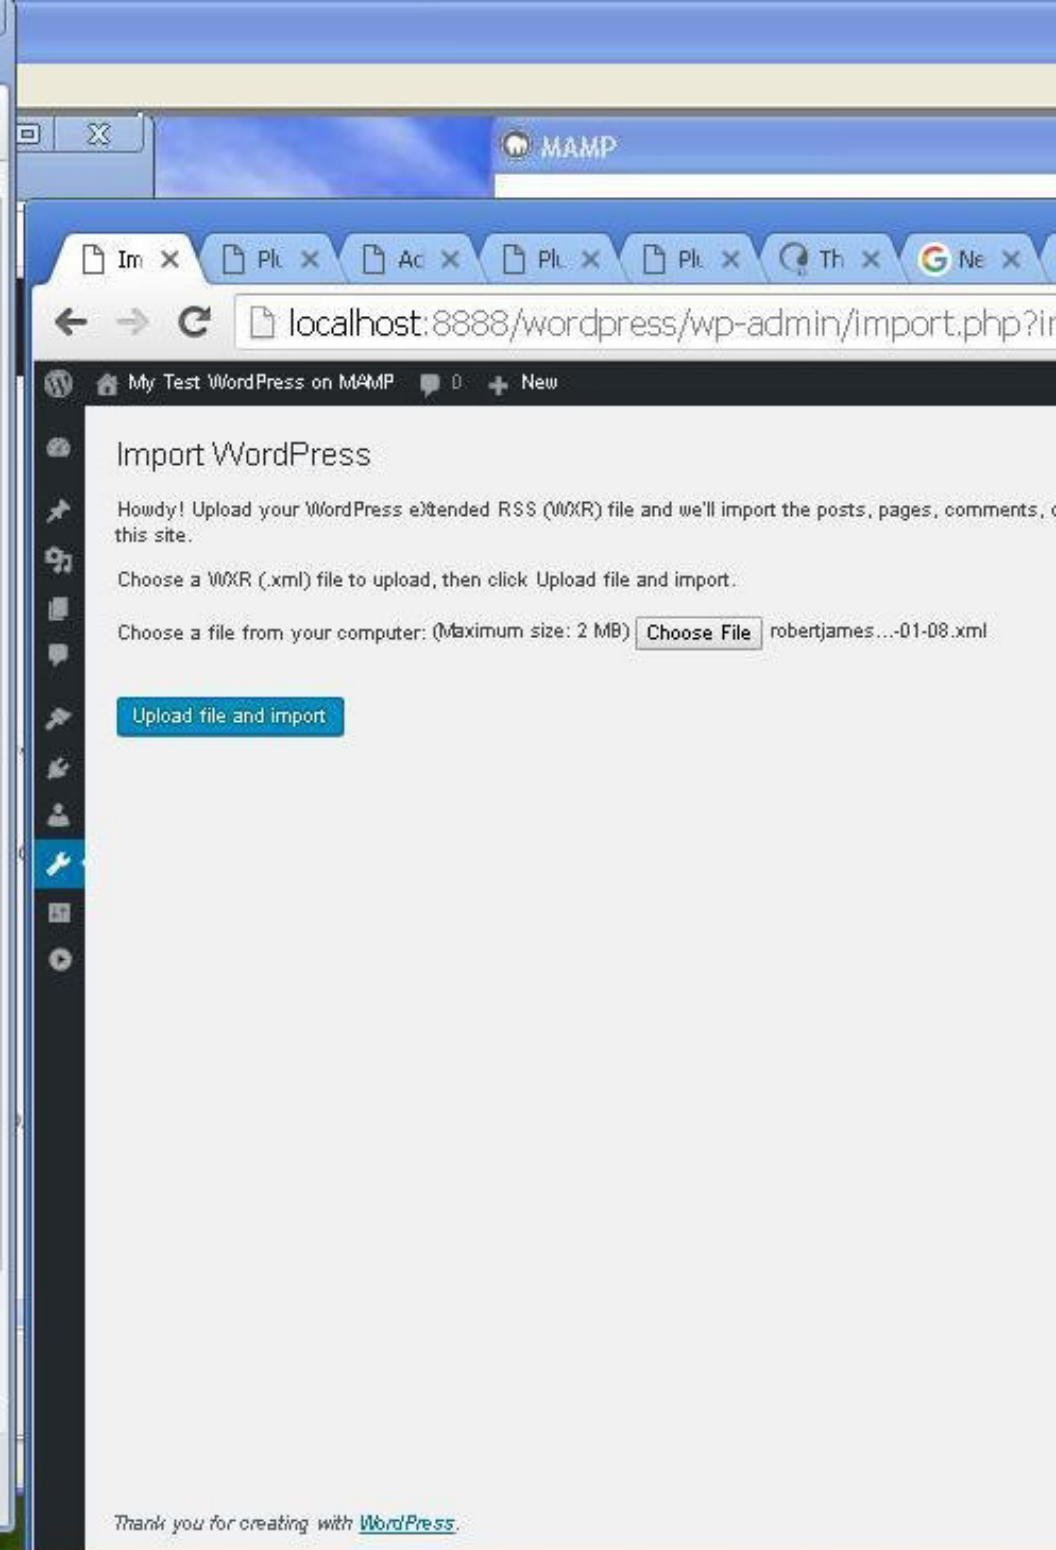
MAMP

Im
Pl
Ac
Pl
Pl
Th
Ne

localhost:8888/wordpress/wp-admin/import.php?i

My Test WordPress on MAMP 0 New

Import WordPress

Howdy! Upload your WordPress eXtended RSS (WXR) file and we'll import the posts, pages, comments, this site.

Choose a WXR (.xml) file to upload, then click Upload file and import.

Choose a file from your computer: (Maximum size: 2 MB) Choose File robertjames...-01-08.xml

Upload file and import

Thank you for creating with WordPress.